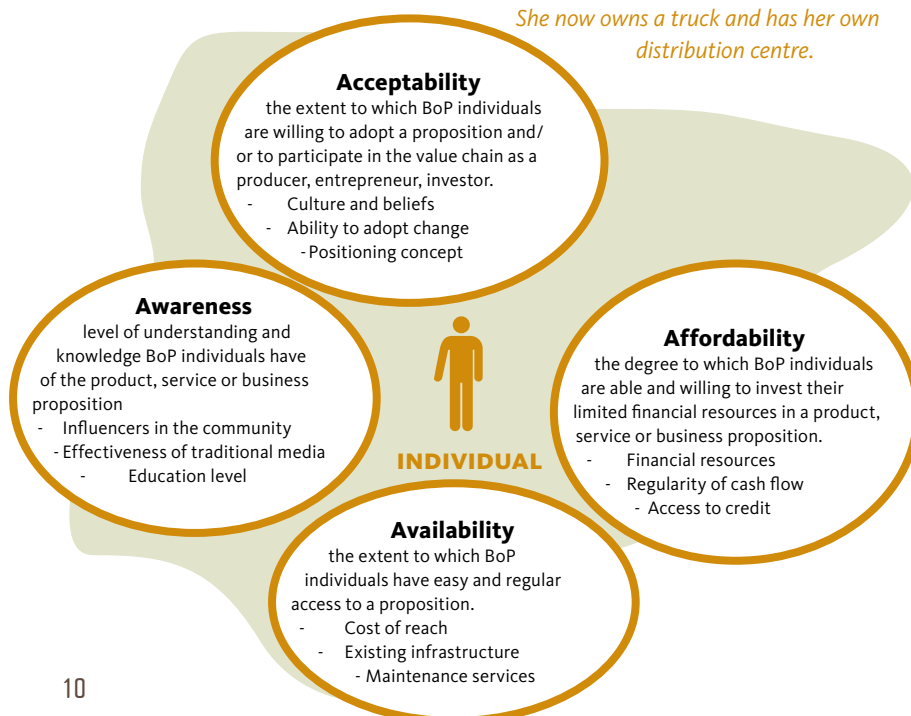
She now owns a truck and has her own distribution centre.

Acceptability
the extent to which BoP individuals are willing to adopt a proposition and/ or to participate in the value chain as a producer, entrepreneur, investor.
- Culture and beliefs
- Ability to adopt change
- Positioning concept

Awareness
level of understanding and knowledge BoP individuals have of the product, service or business proposition
- Influencers in the community
- Effectiveness of traditional media
- Education level

INDIVIDUAL

Affordability
the degree to which BoP individuals are able and willing to invest their limited financial resources in a product, service or business proposition.
- Financial resources
- Regularity of cash flow
- Access to credit

Availability
the extent to which BoP individuals have easy and regular access to a proposition.
- Cost of reach
- Existing infrastructure
- Maintenance services

10